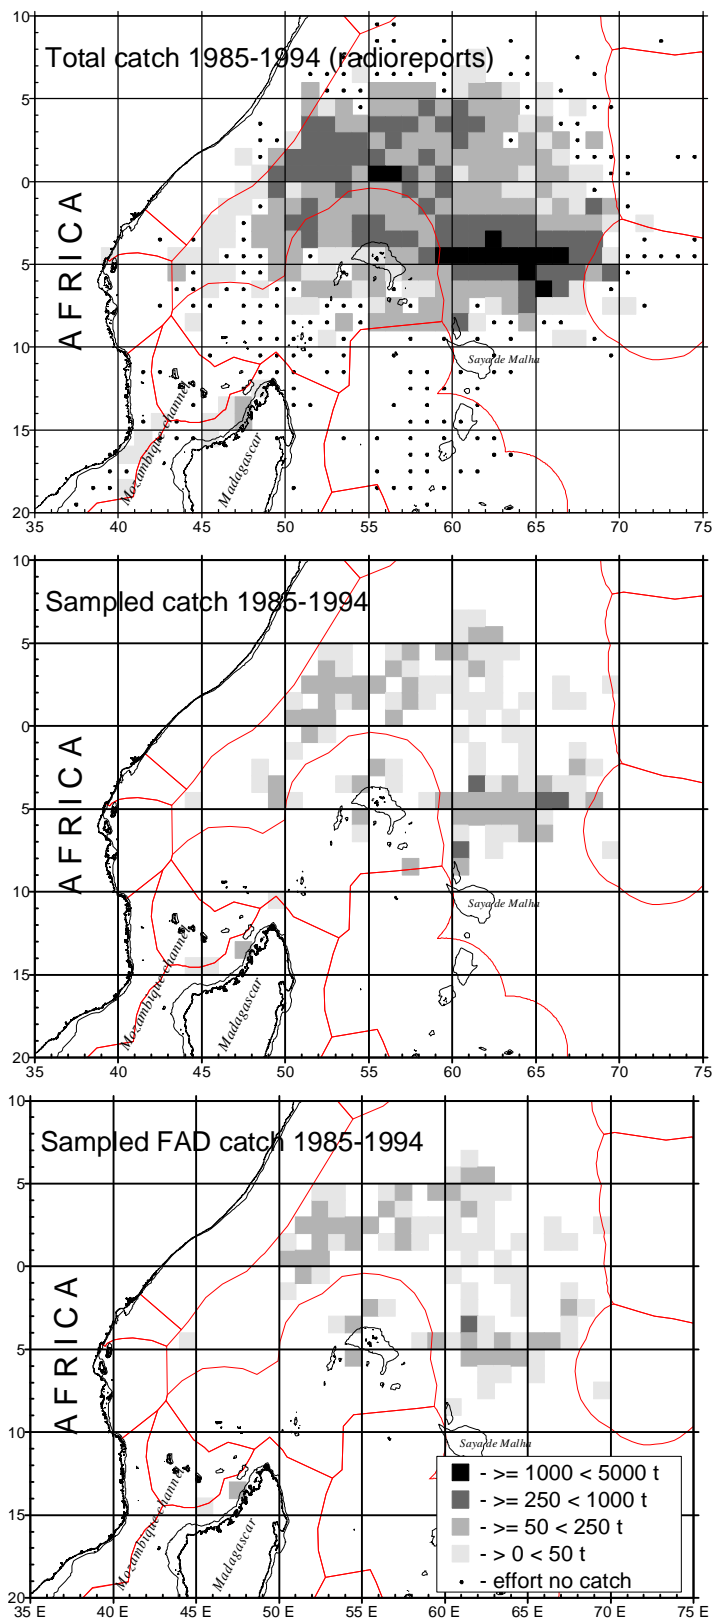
10
5
0
5
10
15
20
Total catch 1985-1994 (radioreports)
AFRICA
Saya de Malha
Mozambique channel
Madagascar
35
40
45
50
55
60
65
70
75

10
5
0
5
10
15
20
Sampled catch 1985-1994
AFRICA
Saya de Malha
Mozambique channel
Madagascar
35
40
45
50
55
60
65
70
75

10
5
0
5
10
15
20
Sampled FAD catch 1985-1994
AFRICA
Saya de Malha
Mozambique channel
Madagascar
- >= 1000 < 5000 t
- >= 250 < 1000 t
- >= 50 < 250 t
- > 0 < 50 t
- effort no catch
35 E
40 E
45 E
50 E
55 E
60 E
65 E
70 E
75 E